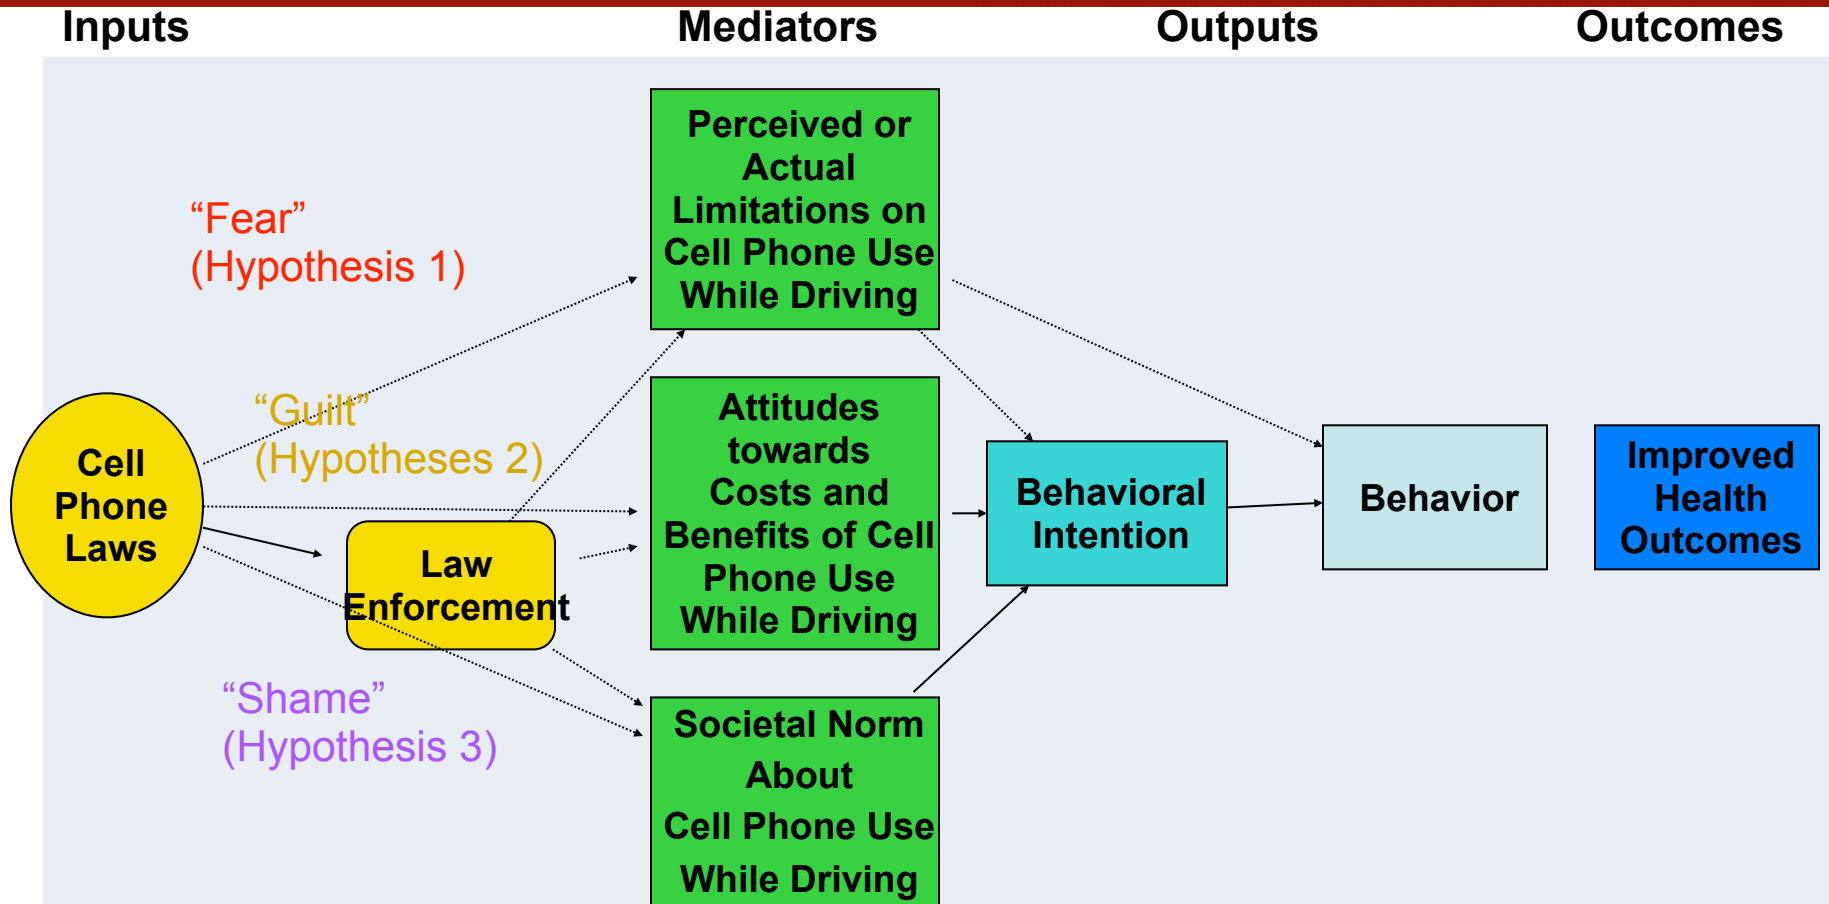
Inputs Mediators Outputs Outcomes

Perceived or Actual Limitations on Cell Phone Use While Driving

"Fear" (Hypothesis 1)

"Guilt" (Hypotheses 2)

Cell Phone Laws

Law Enforcement

Attitudes towards Costs and Benefits of Cell Phone Use While Driving

Behavioral Intention

Behavior

Improved Health Outcomes

"Shame" (Hypothesis 3)

Societal Norm About Cell Phone Use While Driving